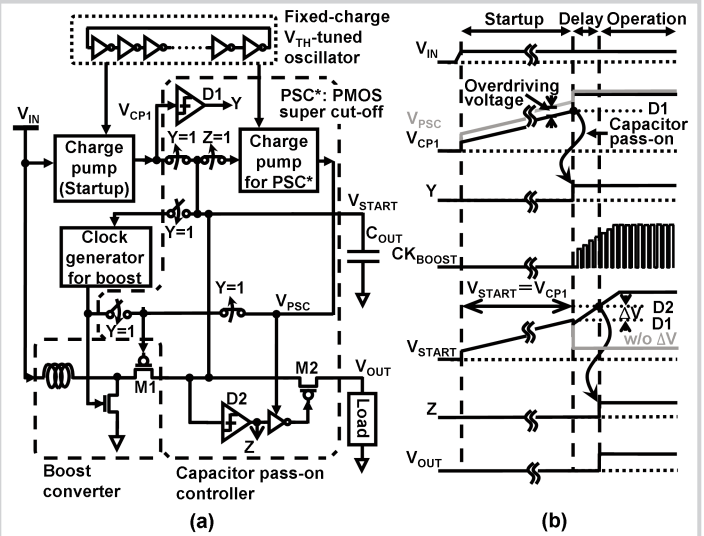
Fixed-charge $V_{TH}$-tuned oscillator

$V_{IN}$

$V_{CP1}$

D1

Y

PSC*: PMOS super cut-off

Charge pump (Startup)

Y=1

Z=1

Charge pump for PSC*

$V_{START}$

Y=1

Clock generator for boost

$C_{OUT}$

Y=1

$V_{PSC}$

Y=1

M1

M2

$V_{OUT}$

D2

Z

Load

Boost converter

Capacitor pass-on controller

(a)

Startup

Delay

Operation

$V_{IN}$

Overdriving voltage

$V_{PSC}$

D1

$V_{CP1}$

Capacitor pass-on

Y

$CK_{BOOST}$

$V_{START}=V_{CP1}$

$\Delta V$

D2

D1

w/o $\Delta V$

$V_{START}$

Z

$V_{OUT}$

(b)